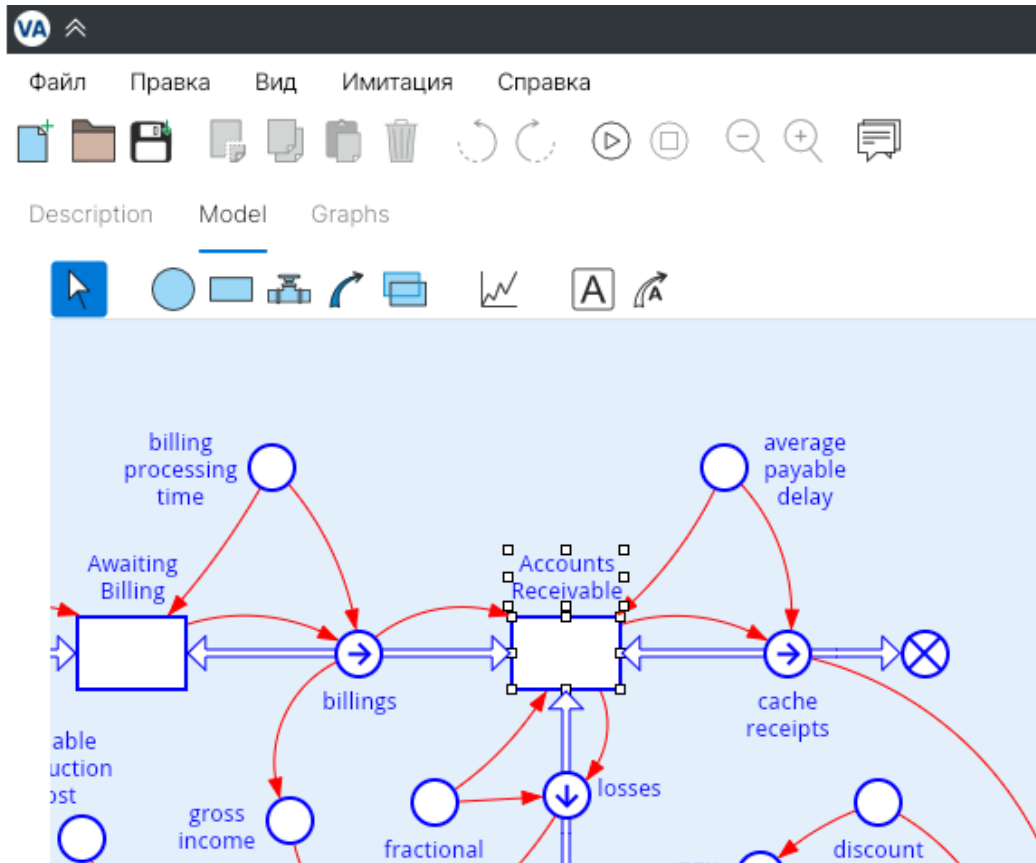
VA

Файл Правка Вид Имитация Справка

Description Model Graphs

A

billing processing time

average payable delay

Awaiting Billing

Accounts Receivable

billings

cache receipts

able uction ost

gross income

losses

fractional

discount